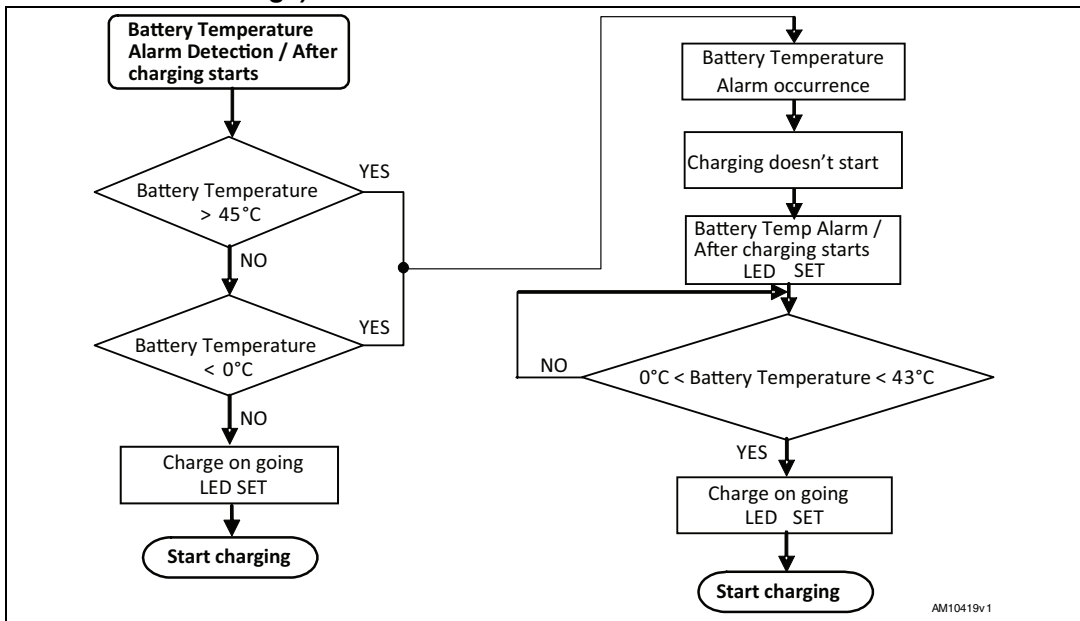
Battery Temperature Alarm Detection / After charging starts

Battery Temperature > 45°C

YES

NO

Battery Temperature < 0°C

YES

NO

Charge on going LED SET

Start charging

Battery Temperature Alarm occurrence

Charging doesn't start

Battery Temp Alarm / After charging starts LED SET

NO

0°C < Battery Temperature < 43°C

YES

Charge on going LED SET

Start charging

AM10419v1